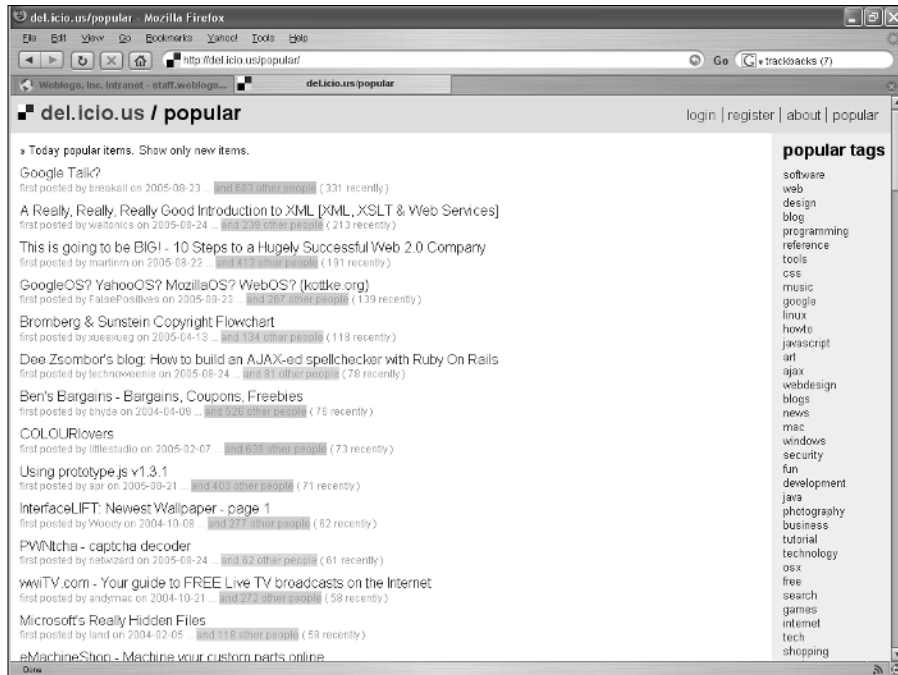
del.icio.us/popular - Mozilla Firefox

File Edit View Go Bookmarks Yahoo! Tools Help

http://del.icio.us/popular/

Go trackbacks (7)

Weblogs, Inc. Intranet - staff.weblogs... del.icio.us/popular

del.icio.us / popular

login | register | about | popular

» Today popular items. Show only new items.

Google Talk?
first posted by breakall on 2005-08-23 ... and 683 other people (331 recently)

A Really, Really, Really Good Introduction to XML [XML, XSLT & Web Services]
first posted by waitonics on 2005-08-24 ... and 239 other people (213 recently)

This is going to be BIG! - 10 Steps to a Hugely Successful Web 2.0 Company
first posted by martinm on 2005-08-22 ... and 413 other people (191 recently)

GoogleOS? YahooOS? MozillaOS? WebOS? (kottke.org)
first posted by FalsePositives on 2005-08-23 ... and 267 other people (139 recently)

Bromberg & Sunstein Copyright Flowchart
first posted by xueexueg on 2005-04-13 ... and 134 other people (118 recently)

Dee Zsombor's blog: How to build an AJAX-ed spellchecker with Ruby On Rails
first posted by technoweenie on 2005-08-24 ... and 81 other people (78 recently)

Ben's Bargains - Bargains, Coupons, Freebies
first posted by bhyde on 2004-04-09 ... and 526 other people (76 recently)

COLOURlovers
first posted by littlestudio on 2005-02-07 ... and 638 other people (73 recently)

Using prototype.js v1.3.1
first posted by aar on 2005-08-21 ... and 403 other people (71 recently)

InterfaceLIFT: Newest Wallpaper - page 1
first posted by Woody on 2004-10-08 ... and 277 other people (62 recently)

PWNtcha - captcha decoder
first posted by netwizard on 2005-08-24 ... and 62 other people (61 recently)

wwiTV.com - Your guide to FREE Live TV broadcasts on the Internet
first posted by andymac on 2004-10-21 ... and 272 other people (58 recently)

Microsoft's Really Hidden Files
first posted by land on 2004-02-05 ... and 118 other people (58 recently)

eMachineShop - Machine your custom parts online

popular tags
software
web
design
blog
programming
reference
tools
css
music
google
linux
howto
javascript
art
ajax
webdesign
blogs
news
mac
windows
security
fun
development
java
photography
business
tutorial
technology
osx
free
search
games
internet
tech
shopping

Done